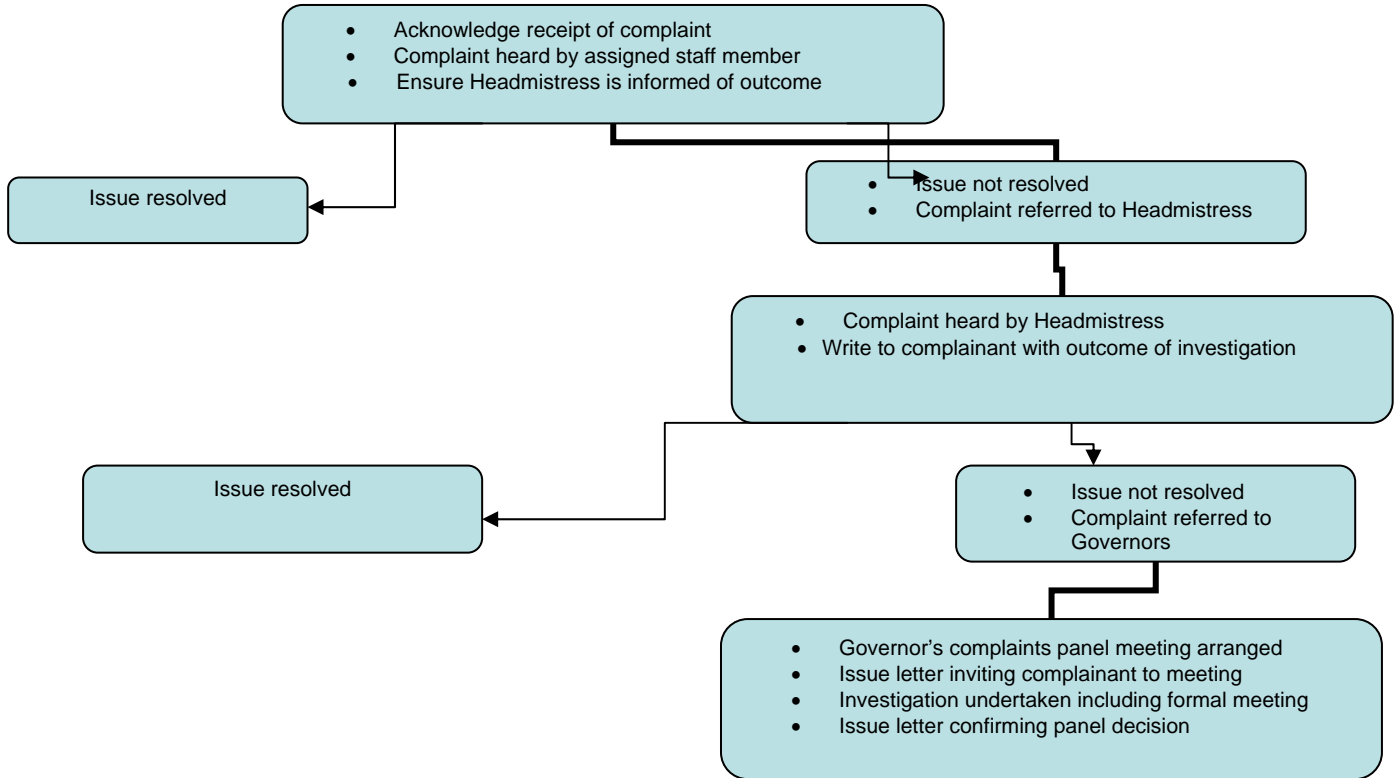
- Acknowledge receipt of complaint
- Complaint heard by assigned staff member
- Ensure Headmistress is informed of outcome

Issue resolved

- Issue not resolved
- Complaint referred to Headmistress

- Complaint heard by Headmistress
- Write to complainant with outcome of investigation

Issue resolved

- Issue not resolved
- Complaint referred to Governors

- Governor's complaints panel meeting arranged
- Issue letter inviting complainant to meeting
- Investigation undertaken including formal meeting
- Issue letter confirming panel decision